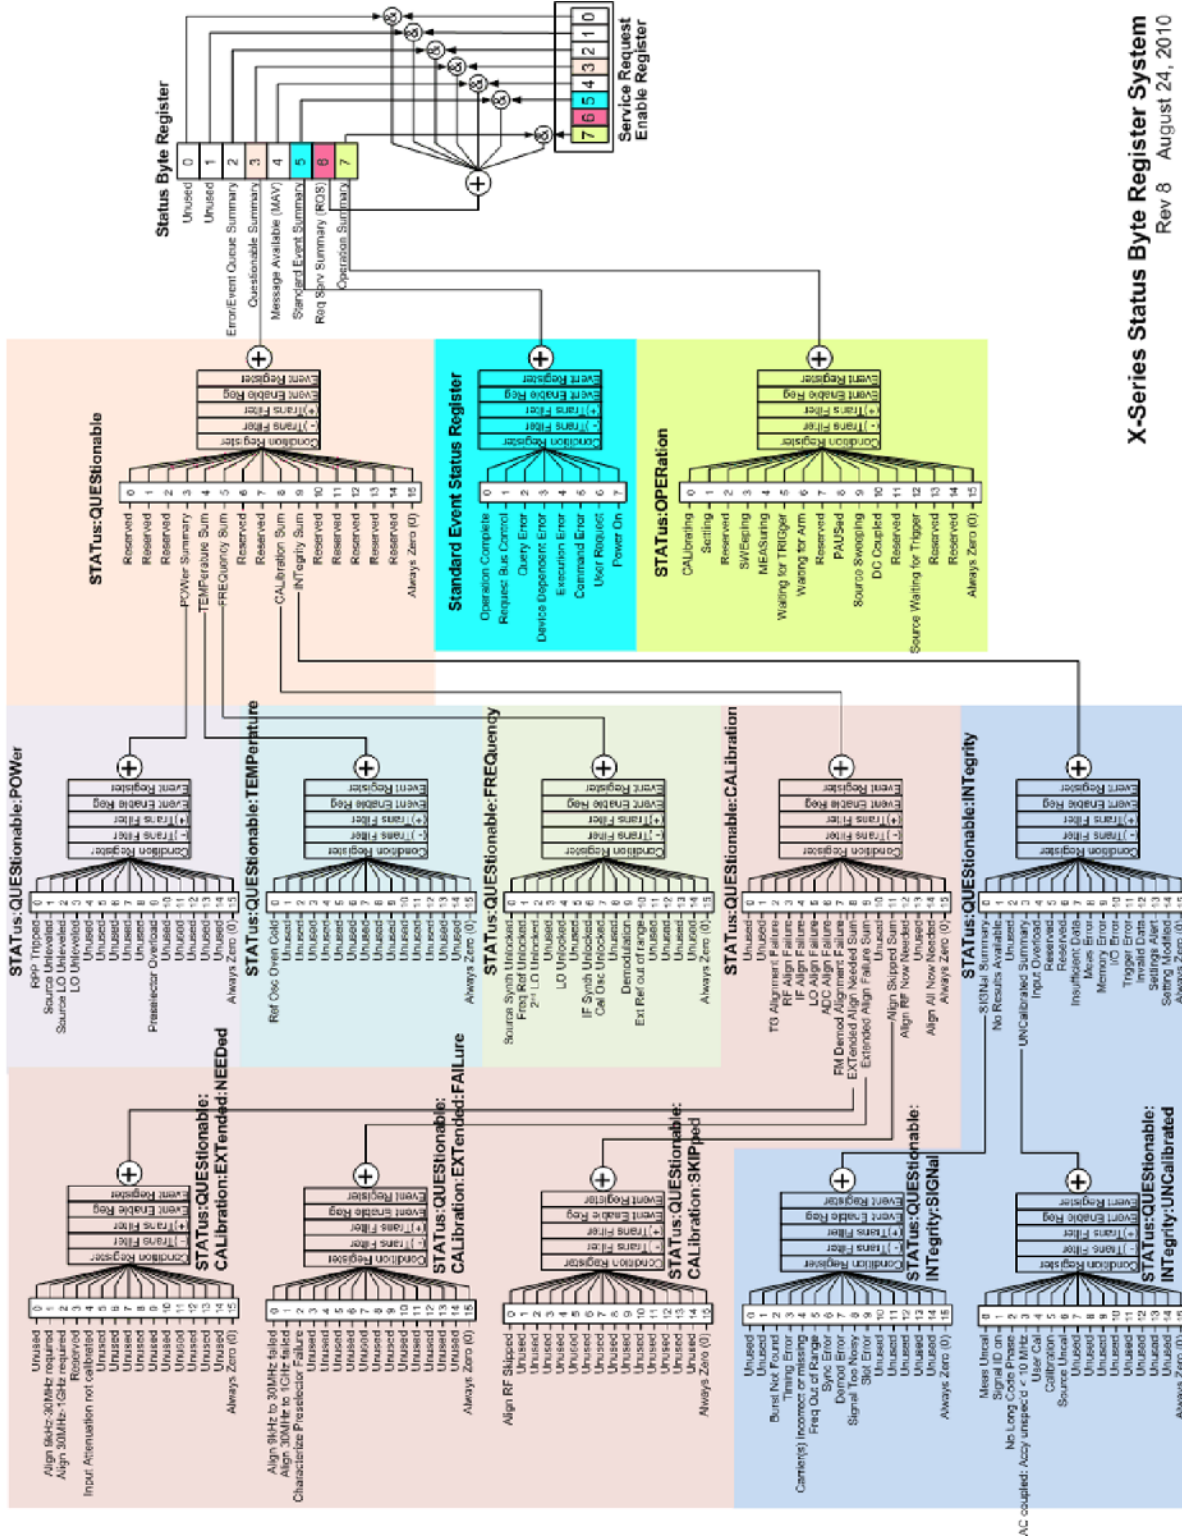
X-Series Status Byte Register System
Rev 8 August 24, 2010

Status Byte Register
0 Unused
1 Unused
2 Error/Event Queue Summary
3 Questionable Summary
4 Message Available (MAV)
5 Standard Event Summary
6 Req Serv Summary (RQS)
7 Operation Summary

Service Request Enable Register
0 1 2 3 4 5 6 7

STATus:QUEStionable
0 Reserved
1 Reserved
2 Reserved
3 POWer Summary
4 TEMPerature Sum
5 FREQuency Sum
6 Reserved
7 Reserved
8 CALibration Sum
9 INTegrity Sum
10 Reserved
11 Reserved
12 Reserved
13 Reserved
14 Reserved
15 Always Zero (0)
Condition Register
(-) Trans Filter
(+) Trans Filter
Event Enable Reg
Event Register

Standard Event Status Register
0 Operation Complete
1 Request Bus Control
2 Query Error
3 Device Dependent Error
4 Execution Error
5 Command Error
6 User Request
7 Power On
Condition Register
(-) Trans Filter
(+) Trans Filter
Event Enable Reg
Event Register

STATus:OPERation
0 CALibrating
1 Settling
2 Reserved
3 SWEeping
4 MEASuring
5 Waiting for TRIGger
6 Waiting for Arm
7 Reserved
8 PAUSed
9 Source Sweeping
10 DC Coupled
11 Reserved
12 Source Waiting for Trigger
13 Reserved
14 Reserved
15 Always Zero (0)
Condition Register
(-) Trans Filter
(+) Trans Filter
Event Enable Reg
Event Register

STATus:QUEStionable:POWer
0 RPP Tripped
1 Source Unleveled
2 Source LO Unleveled
3 LO Unleveled
4 Unused
5 Unused
6 Unused
7 Unused
8 Preselector Overload
9 Unused
10 Unused
11 Unused
12 Unused
13 Unused
14 Unused
15 Always Zero (0)
Condition Register
(-) Trans Filter
(+) Trans Filter
Event Enable Reg
Event Register

STATus:QUEStionable:TEMPerature
0 Ref Osc Oven Cold
1 Unused
2 Unused
3 Unused
4 Unused
5 Unused
6 Unused
7 Unused
8 Unused
9 Unused
10 Unused
11 Unused
12 Unused
13 Unused
14 Unused
15 Always Zero (0)
Condition Register
(-) Trans Filter
(+) Trans Filter
Event Enable Reg
Event Register

STATus:QUEStionable:FREQuency
0 Source Synth Unlocked
1 Freq Ref Unlocked
2 2nd LO Unlocked
3 Unused
4 Unused
5 LO Unlocked
6 Unused
7 IF Synth Unlocked
8 Cal Osc Unlocked
9 Unused
10 Demodulation
11 Ext Ref out of range
12 Unused
13 Unused
14 Unused
15 Always Zero (0)
Condition Register
(-) Trans Filter
(+) Trans Filter
Event Enable Reg
Event Register

STATus:QUEStionable:CALibration
0 Unused
1 Unused
2 Unused
3 TG Alignment Failure
4 RF Align Failure
5 IF Align Failure
6 LO Align Failure
7 ADC Align Failure
8 FM Demod Align Failure
9 EXTended Align Needed Sum
10 Extended Align Failure Sum
11 Align Skipped Sum
12 Align RF Now Needed
13 Unused
14 Align All Now Needed
15 Always Zero (0)
Condition Register
(-) Trans Filter
(+) Trans Filter
Event Enable Reg
Event Register

STATus:QUEStionable:INTegrity
0 SIGNal Summary
1 No Results Available
2 Unused
3 UNCalibrated Summary
4 Input Overload
5 Reserved
6 Reserved
7 Insufficient Data
8 Meas Error
9 Memory Error
10 I/O Error
11 Trigger Error
12 Invalid Data
13 Settings Alert
14 Setting Modified
15 Always Zero (0)
Condition Register
(-) Trans Filter
(+) Trans Filter
Event Enable Reg
Event Register

STATus:QUEStionable:CALibration:EXTended:NEEDed
0 Align 9kHz-30MHz required
1 Align 30MHz-1GHz required
2 Reserved
3 Input Attenuation not calibrated
4 Unused
5 Unused
6 Unused
7 Unused
8 Unused
9 Unused
10 Unused
11 Unused
12 Unused
13 Unused
14 Unused
15 Always Zero (0)
Condition Register
(-) Trans Filter
(+) Trans Filter
Event Enable Reg
Event Register

STATus:QUEStionable:CALibration:EXTended:FAILure
0 Align 9kHz to 30MHz failed
1 Align 30MHz to 1GHz failed
2 Characterize Preselector Failure
3 Unused
4 Unused
5 Unused
6 Unused
7 Unused
8 Unused
9 Unused
10 Unused
11 Unused
12 Unused
13 Unused
14 Unused
15 Always Zero (0)
Condition Register
(-) Trans Filter
(+) Trans Filter
Event Enable Reg
Event Register

STATus:QUEStionable:CALibration:SKIPped
0 Align RF Skipped
1 Unused
2 Unused
3 Unused
4 Unused
5 Unused
6 Unused
7 Unused
8 Unused
9 Unused
10 Unused
11 Unused
12 Unused
13 Unused
14 Unused
15 Always Zero (0)
Condition Register
(-) Trans Filter
(+) Trans Filter
Event Enable Reg
Event Register

STATus:QUEStionable:INTegrity:SIGNal
0 Unused
1 Unused
2 Burst Not Found
3 Timing Error
4 Carrier(s) incorrect or missing
5 Freq Out of Range
6 Sync Error
7 Demod Error
8 Signal Too Noisy
9 Slot Error
10 Unused
11 Unused
12 Unused
13 Unused
14 Unused
15 Always Zero (0)
Condition Register
(-) Trans Filter
(+) Trans Filter
Event Enable Reg
Event Register

STATus:QUEStionable:INTegrity:UNCalibrated
0 Meas Uncal
1 Signal ID on
2 No Long Code Phase
3 AC coupled: Accy unspec'd < 10 MHz
4 User Cal
5 Calibration
6 Source Uncal
7 Unused
8 Unused
9 Unused
10 Unused
11 Unused
12 Unused
13 Unused
14 Unused
15 Always Zero (0)
Condition Register
(-) Trans Filter
(+) Trans Filter
Event Enable Reg
Event Register